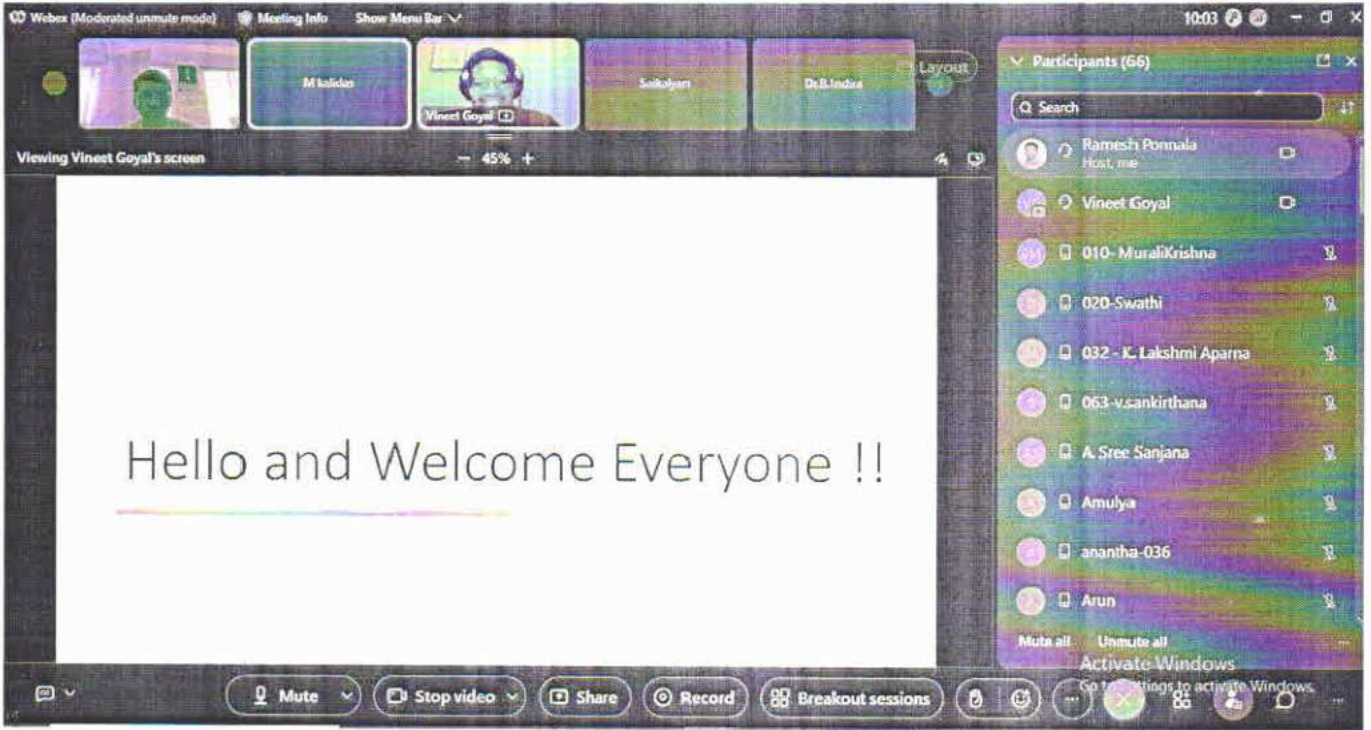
Webex (Moderated unmute mode) Meeting Info Show Menu Bar

10:03

M kalidas

Vineet Goyal

Saikalyan

Dr.B.Indira

Layout

Participants (66)

Search

Viewing Vineet Goyal's screen

45%

Hello and Welcome Everyone !!

Ramesh Ponnala
Host, me

Vineet Goyal

010- MuraliKrishna

020-Swathi

032 - K. Lakshmi Aparna

063-v.sankirthana

A. Sree Sanjana

Amulya

anantha-036

Arun

Mute all

Unmute all

Activate Windows
Go to Settings to activate Windows.

Mute

Stop video

Share

Record

Breakout sessions